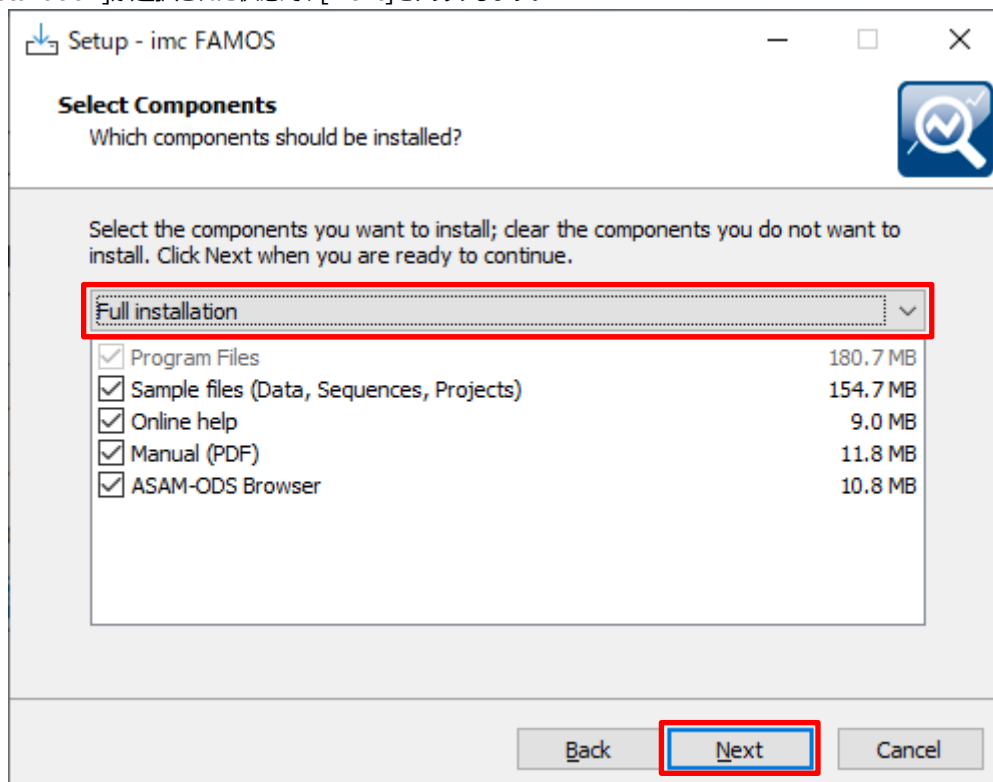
Setup - imc FAMOS

Select Components
Which components should be installed?

Select the components you want to install; clear the components you do not want to install. Click Next when you are ready to continue.

Full installation

| | |
|---|---|
| Program Files | 180.7 MB |
| Sample files (Data, Sequences, Projects) | 154.7 MB |
| Online help | 9.0 MB |
| Manual (PDF) | 11.8 MB |
| ASAM-ODS Browser | 10.8 MB |

Back Next Cancel